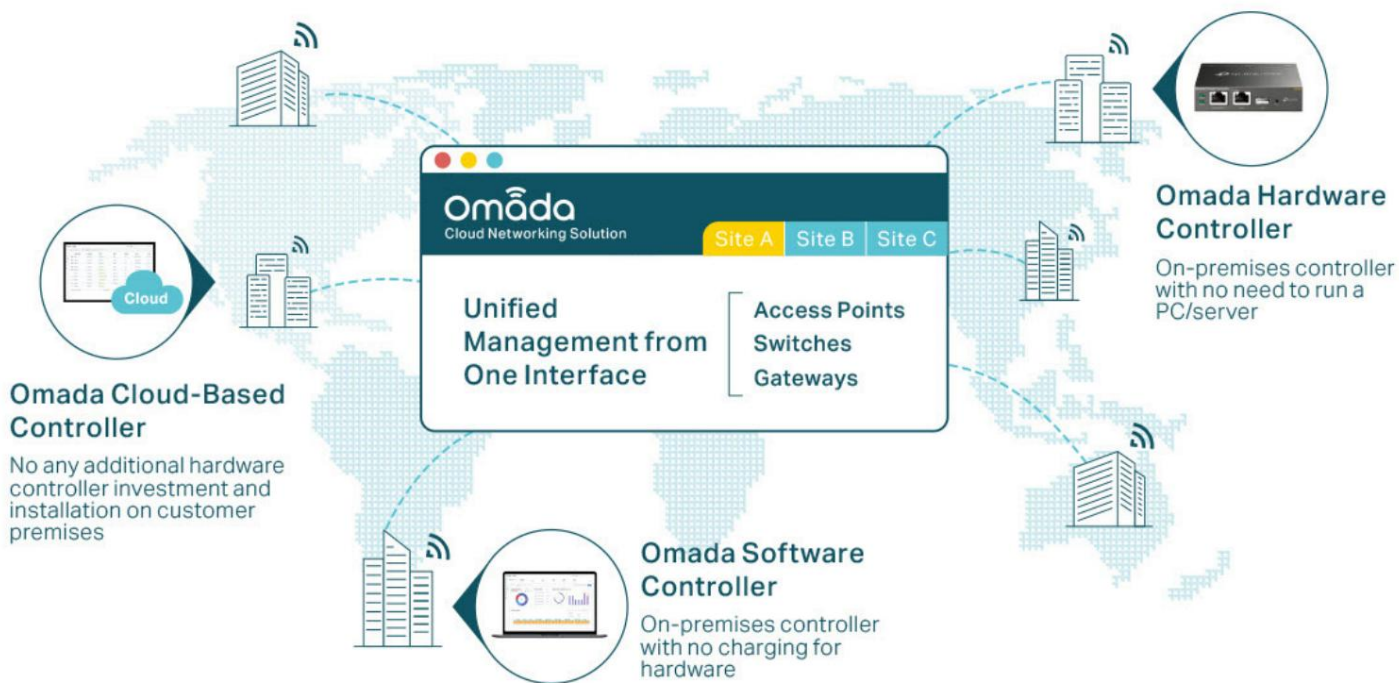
Omada
Cloud Networking Solution

Site A | Site B | Site C

Unified Management from One Interface

Access Points
Switches
Gateways

Cloud

Omada Cloud-Based Controller

No any additional hardware controller investment and installation on customer premises

Omada Hardware Controller

On-premises controller with no need to run a PC/server

Omada Software Controller

On-premises controller with no charging for hardware